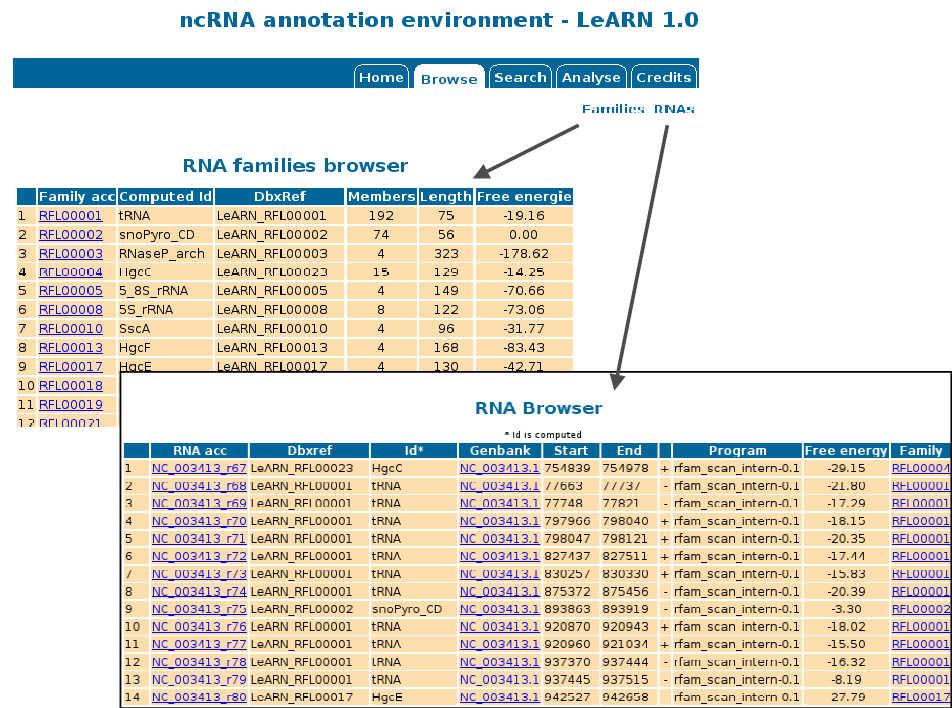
ncRNA annotation environment - LeARN 1.0

Home | Browse | Search | Analyse | Credits

Families RNAs

RNA families browser

| | Family acc | Computed Id | DbxRef | Members | Length | Free energie |
|---|---|---|---|---|---|---|
| 1 | RFL00001 | tRNA | LeARN_RFL00001 | 192 | 75 | -19.16 |
| 2 | RFL00002 | snoPyro_CD | LeARN_RFL00002 | 74 | 56 | 0.00 |
| 3 | RFL00003 | RNaseP_arch | LeARN_RFL00003 | 4 | 323 | -178.62 |
| 4 | RFL00004 | HgcC | LeARN_RFL00023 | 15 | 129 | -14.25 |
| 5 | RFL00005 | 5_8S_rRNA | LeARN_RFL00005 | 4 | 149 | -70.66 |
| 6 | RFL00008 | 5S_rRNA | LeARN_RFL00008 | 8 | 122 | -73.06 |
| 7 | RFL00010 | SscA | LeARN_RFL00010 | 4 | 96 | -31.77 |
| 8 | RFL00013 | HgcF | LeARN_RFL00013 | 4 | 168 | -83.43 |
| 9 | RFL00017 | HgcE | LeARN_RFL00017 | 4 | 130 | -42.71 |
| 10 | RFL00018 | | | | | |
| 11 | RFL00019 | | | | | |
| 12 | RFL00021 | | | | | |

RNA Browser

* Id is computed

| | RNA acc | Dbxref | Id* | Genbank | Start | End | | Program | Free energy | Family |
|---|---|---|---|---|---|---|---|---|---|---|
| 1 | NC_003413_r67 | LeARN_RFL00023 | HgcC | NC_003413.1 | 754839 | 754978 | + | rfam_scan_intern-0.1 | -29.15 | RFL00004 |
| 2 | NC_003413_r68 | LeARN_RFL00001 | tRNA | NC_003413.1 | 77663 | 77737 | - | rfam_scan_intern-0.1 | -21.80 | RFL00001 |
| 3 | NC_003413_r69 | LeARN_RFL00001 | tRNA | NC_003413.1 | 77748 | 77821 | - | rfam_scan_intern-0.1 | -17.29 | RFL00001 |
| 4 | NC_003413_r70 | LeARN_RFL00001 | tRNA | NC_003413.1 | 797966 | 798040 | + | rfam_scan_intern-0.1 | -18.15 | RFL00001 |
| 5 | NC_003413_r71 | LeARN_RFL00001 | tRNA | NC_003413.1 | 798047 | 798121 | + | rfam_scan_intern-0.1 | -20.35 | RFL00001 |
| 6 | NC_003413_r72 | LeARN_RFL00001 | tRNA | NC_003413.1 | 827437 | 827511 | + | rfam_scan_intern-0.1 | -17.44 | RFL00001 |
| 7 | NC_003413_r73 | LeARN_RFL00001 | tRNA | NC_003413.1 | 830257 | 830330 | + | rfam_scan_intern-0.1 | -15.83 | RFL00001 |
| 8 | NC_003413_r74 | LeARN_RFL00001 | tRNA | NC_003413.1 | 875372 | 875456 | - | rfam_scan_intern-0.1 | -20.39 | RFL00001 |
| 9 | NC_003413_r75 | LeARN_RFL00002 | snoPyro_CD | NC_003413.1 | 893863 | 893919 | - | rfam_scan_intern-0.1 | -3.30 | RFL00002 |
| 10 | NC_003413_r76 | LeARN_RFL00001 | tRNA | NC_003413.1 | 920870 | 920943 | + | rfam_scan_intern-0.1 | -18.02 | RFL00001 |
| 11 | NC_003413_r77 | LeARN_RFL00001 | tRNA | NC_003413.1 | 920960 | 921034 | + | rfam_scan_intern-0.1 | -15.50 | RFL00001 |
| 12 | NC_003413_r78 | LeARN_RFL00001 | tRNA | NC_003413.1 | 937370 | 937444 | - | rfam_scan_intern-0.1 | -16.32 | RFL00001 |
| 13 | NC_003413_r79 | LeARN_RFL00001 | tRNA | NC_003413.1 | 937445 | 937515 | - | rfam_scan_intern-0.1 | -8.19 | RFL00001 |
| 14 | NC_003413_r80 | LeARN_RFL00017 | HgcE | NC_003413.1 | 942527 | 942658 | - | rfam_scan_intern-0.1 | 27.79 | RFL00017 |